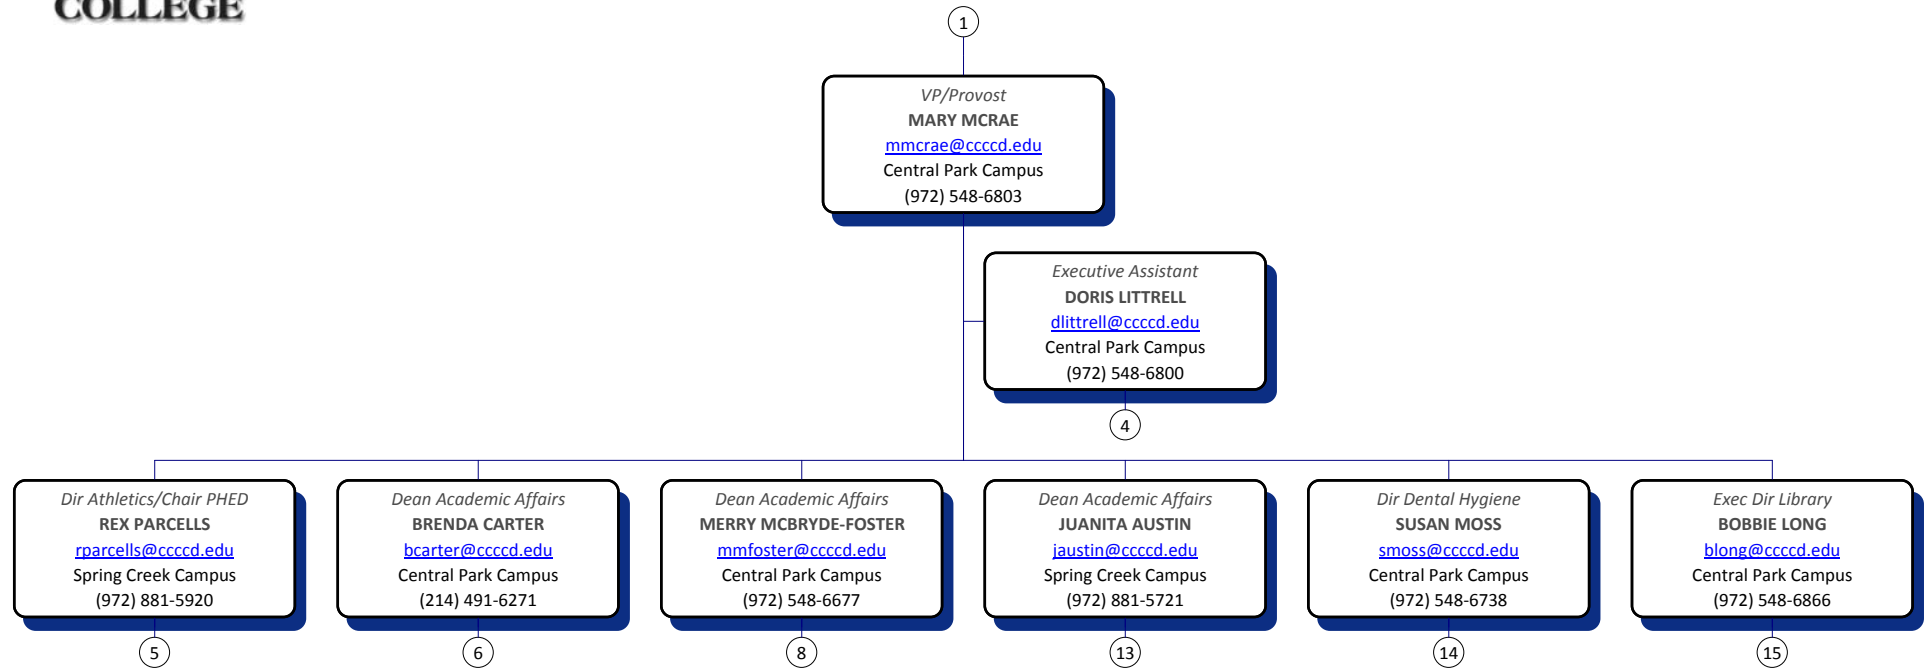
COLLEGE

1

VP/Provost
MARY MCRAE
mmcrae@ccccd.edu
Central Park Campus
(972) 548-6803

Executive Assistant
DORIS LITTRELL
dlittrell@ccccd.edu
Central Park Campus
(972) 548-6800

4

Dir Athletics/Chair PHED
REX PARCELLS
rparcells@ccccd.edu
Spring Creek Campus
(972) 881-5920

5

Dean Academic Affairs
BRENDA CARTER
bcarter@ccccd.edu
Central Park Campus
(214) 491-6271

6

Dean Academic Affairs
MERRY MCBRYDE-FOSTER
mmfoster@ccccd.edu
Central Park Campus
(972) 548-6677

8

Dean Academic Affairs
JUANITA AUSTIN
jaustin@ccccd.edu
Spring Creek Campus
(972) 881-5721

13

Dir Dental Hygiene
SUSAN MOSS
smoss@ccccd.edu
Central Park Campus
(972) 548-6738

14

Exec Dir Library
BOBBIE LONG
blong@ccccd.edu
Central Park Campus
(972) 548-6866

15